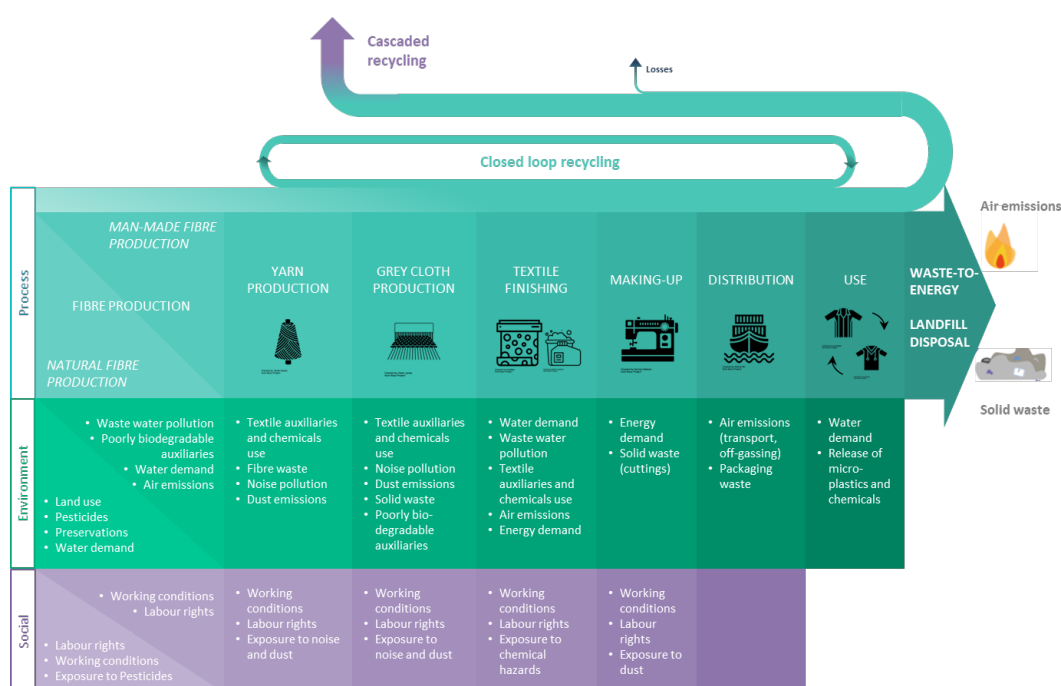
Cascaded recycling

Losses

Closed loop recycling

Air emissions

Process

MAN-MADE FIBRE PRODUCTION

FIBRE PRODUCTION

NATURAL FIBRE PRODUCTION

YARN PRODUCTION

GREY CLOTH PRODUCTION

TEXTILE FINISHING

MAKING-UP

DISTRIBUTION

USE

WASTE-TO-ENERGY

LANDFILL DISPOSAL

Solid waste

Environment

• Waste water pollution
• Poorly biodegradable auxiliaries
• Water demand
• Air emissions

• Land use
• Pesticides
• Preservations
• Water demand

• Textile auxiliaries and chemicals use
• Fibre waste
• Noise pollution
• Dust emissions

• Textile auxiliaries and chemicals use
• Noise pollution
• Dust emissions
• Solid waste
• Poorly biodegradable auxiliaries

• Water demand
• Waste water pollution
• Textile auxiliaries and chemicals use
• Air emissions
• Energy demand

• Energy demand
• Solid waste (cuttings)

• Air emissions (transport, off-gassing)
• Packaging waste

• Water demand
• Release of microplastics and chemicals

Social

• Working conditions
• Labour rights

• Labour rights
• Working conditions
• Exposure to Pesticides

• Working conditions
• Labour rights
• Exposure to noise and dust

• Working conditions
• Labour rights
• Exposure to noise and dust

• Working conditions
• Labour rights
• Exposure to chemical hazards

• Working conditions
• Labour rights
• Exposure to dust